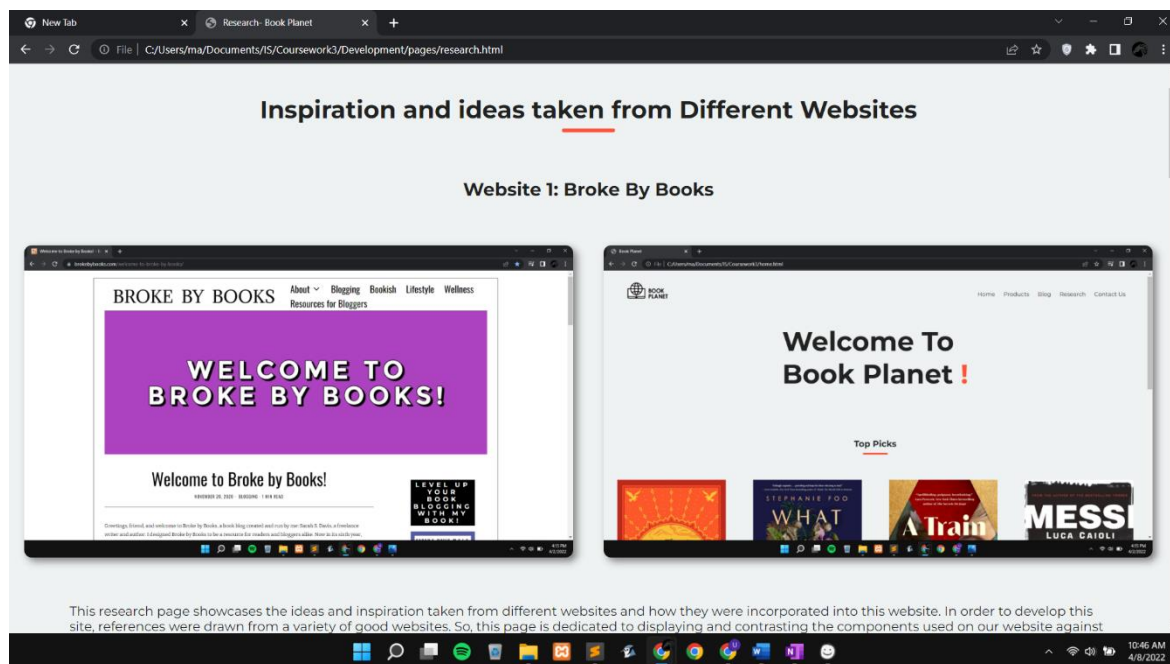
New Tab
Research- Book Planet
File | C:/Users/ma/Documents/IS/Coursework3/Development/pages/research.html

Inspiration and ideas taken from Different Websites

Website 1: Broke By Books

Welcome to Broke by Books! - |
brokebybooks.com/welcome-to-broke-by-books/

BROKE BY BOOKS
About Blogging Bookish Lifestyle Wellness
Resources for Bloggers

WELCOME TO BROKE BY BOOKS!

Welcome to Broke by Books!
NOVEMBER 20, 2020 · BLOGGING · 1 MIN READ

Greetings, friend, and welcome to Broke by Books, a book blog created and run by me: Sarah S. Davis, a freelance writer and author. I designed Broke by Books to be a resource for readers and bloggers alike. Now in its sixth year,

LEVEL UP YOUR BOOK BLOGGING WITH MY BOOK!

Book Planet
File | C:/Users/ma/Documents/IS/Coursework3/home.html

BOOK PLANET
Home Products Blog Research Contact Us

Welcome To Book Planet !

Top Picks

STEPHANIE FOO
WHAT
A Train
MESSI
LUCA CAIOLI

This research page showcases the ideas and inspiration taken from different websites and how they were incorporated into this website. In order to develop this site, references were drawn from a variety of good websites. So, this page is dedicated to displaying and contrasting the components used on our website against

10:46 AM
4/8/2022